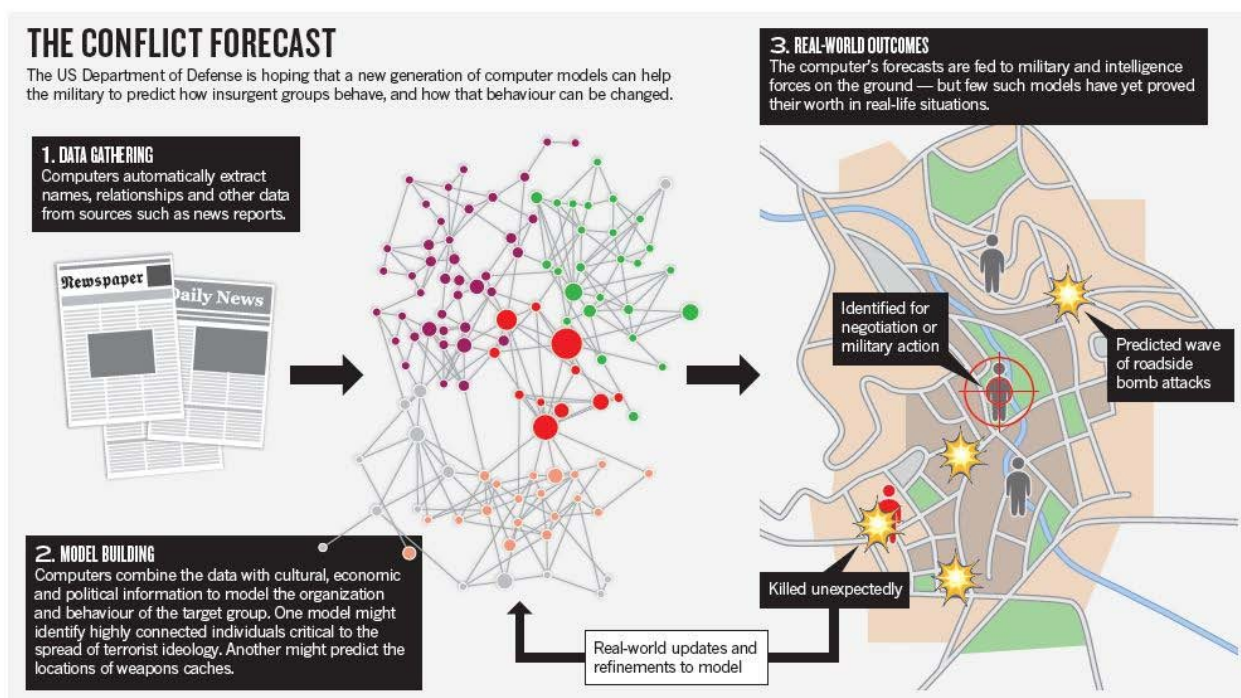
THE CONFLICT FORECAST

The US Department of Defense is hoping that a new generation of computer models can help the military to predict how insurgent groups behave, and how that behaviour can be changed.

1. DATA GATHERING
Computers automatically extract names, relationships and other data from sources such as news reports.

Newspaper

Daily News

2. MODEL BUILDING
Computers combine the data with cultural, economic and political information to model the organization and behaviour of the target group. One model might identify highly connected individuals critical to the spread of terrorist ideology. Another might predict the locations of weapons caches.

3. REAL-WORLD OUTCOMES
The computer's forecasts are fed to military and intelligence forces on the ground — but few such models have yet proved their worth in real-life situations.

Identified for negotiation or military action

Predicted wave of roadside bomb attacks

Killed unexpectedly

Real-world updates and refinements to model